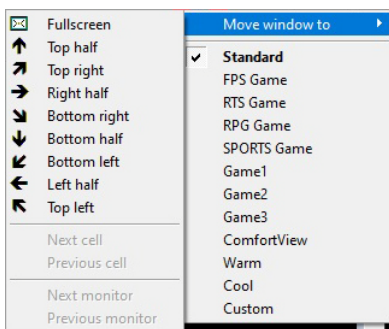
Fullscreen
Top half
Top right
Right half
Bottom right
Bottom half
Bottom left
Left half
Top left

Next cell
Previous cell

Next monitor
Previous monitor

Move window to

✔ Standard
FPS Game
RTS Game
RPG Game
SPORTS Game
Game1
Game2
Game3
ComfortView
Warm
Cool
Custom